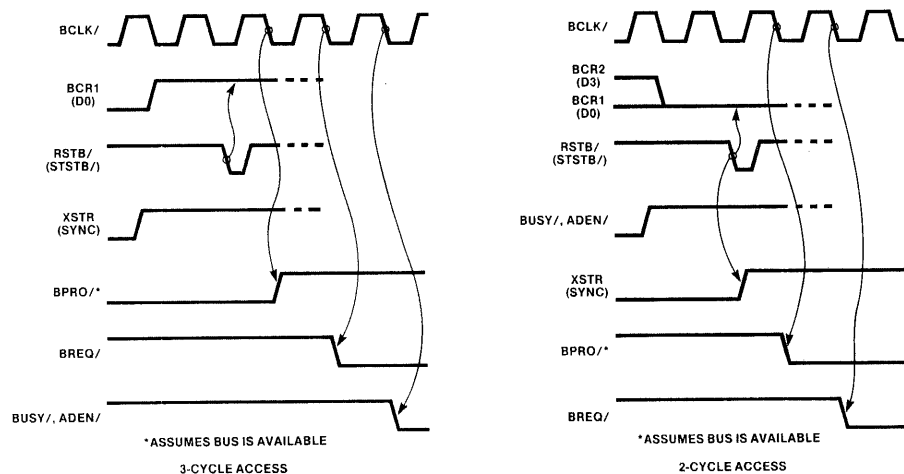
BCLK/

BCR1
(D0)

RSTB/
(STSTB/)

XSTR
(SYNC)

BPRO/*

BREQ/

BUSY/, ADEN/

*ASSUMES BUS IS AVAILABLE

3-CYCLE ACCESS

BCLK/

BCR2
(D3)
BCR1
(D0)

RSTB/
(STSTB/)

BUSY/, ADEN/

XSTR
(SYNC)

BPRO/*

BREQ/

*ASSUMES BUS IS AVAILABLE

2-CYCLE ACCESS